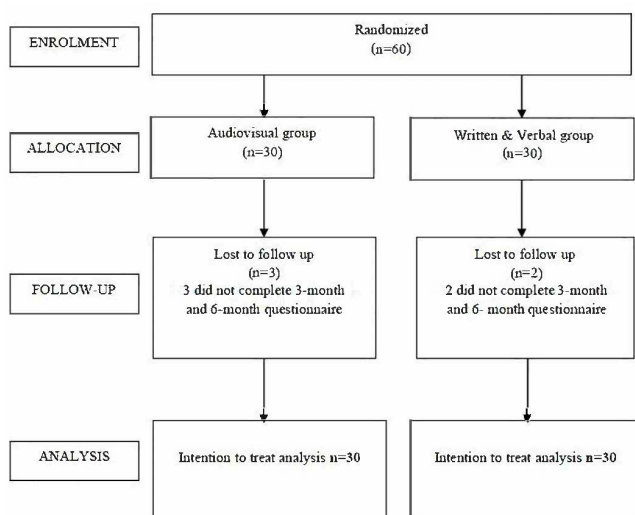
ENROLMENT

Randomized
(n=60)

ALLOCATION

Audiovisual group
(n=30)

Written & Verbal group
(n=30)

FOLLOW-UP

Lost to follow up
(n=3)
3 did not complete 3-month and 6-month questionnaire

Lost to follow up
(n=2)
2 did not complete 3-month and 6- month questionnaire

ANALYSIS

Intention to treat analysis n=30

Intention to treat analysis n=30